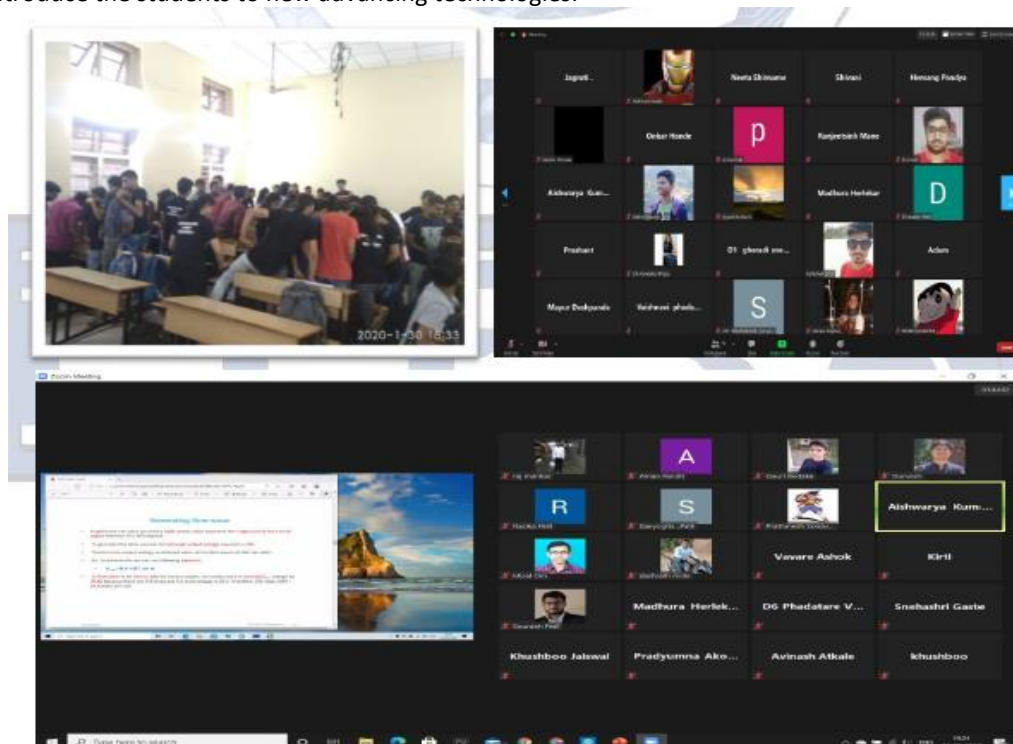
introduce the students to new advancing technologies.

2020-1-30 15:33

Jagruti...
Neeta Shimame
Shivani
Hemang Pandya
Onkar Hande
p
Ranjeetsinh Mane
Aishwarya Kum...
Madhura Herlekar
D
Prashant
01 gharadi ...
Adam
Mayur Deshpande
Vaishnavi phadn...
S

Zoom Meeting

Generating Sine wave

A
R
S
Aishwarya Kum...
Vavare Ashok
Kirti
Madhura Herlek...
D6 Phadatare V...
Snehashri Gaste
Khushboo Jaiswal
Pradyumna Ako...
Avinash Atkale
khushboo

Type here to search